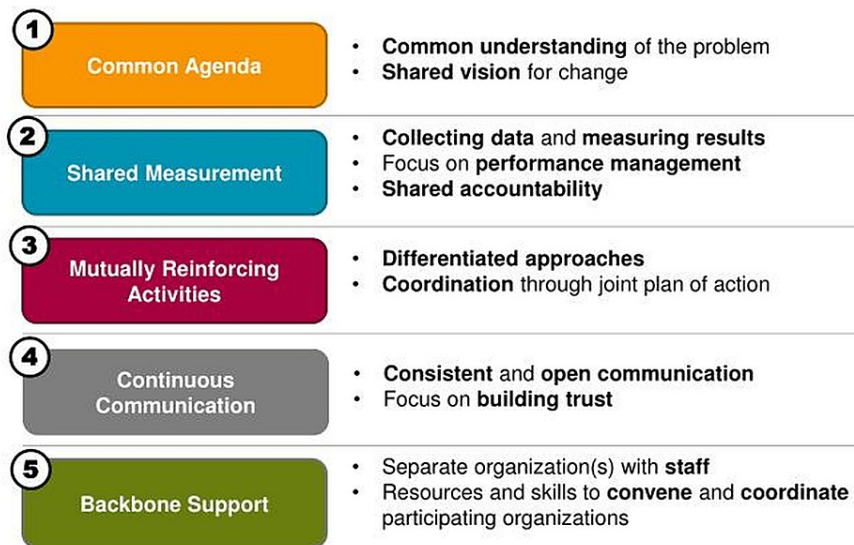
1
Common Agenda
• Common understanding of the problem
• Shared vision for change

2
Shared Measurement
• Collecting data and measuring results
• Focus on performance management
• Shared accountability

3
Mutually Reinforcing Activities
• Differentiated approaches
• Coordination through joint plan of action

4
Continuous Communication
• Consistent and open communication
• Focus on building trust

5
Backbone Support
• Separate organization(s) with staff
• Resources and skills to convene and coordinate participating organizations